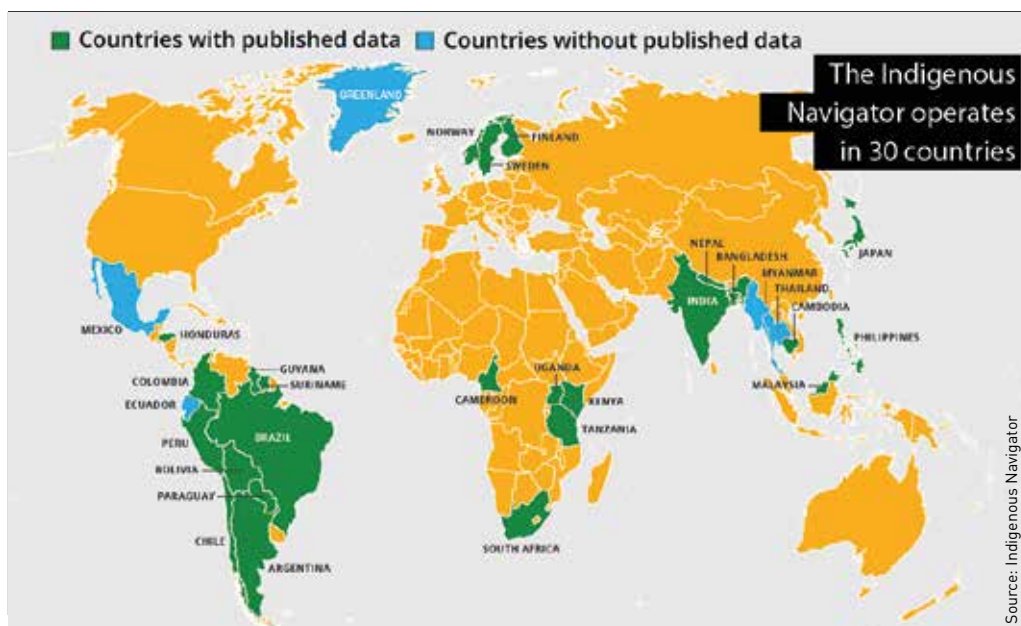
Countries with published data
Countries without published data

The Indigenous Navigator operates in 30 countries

GREENLAND
NORWAY
FINLAND
SWEDEN
JAPAN
NEPAL
BANGLADESH
MYANMAR
THAILAND
CAMBODIA
INDIA
PHILIPPINES
MALAYSIA
MEXICO
HONDURAS
GUYANA
SURINAME
COLOMBIA
ECUADOR
PERU
BRAZIL
BOLIVIA
PARAGUAY
CHILE
ARGENTINA
CAMEROON
UGANDA
KENYA
TANZANIA
SOUTH AFRICA

Source: Indigenous Navigator